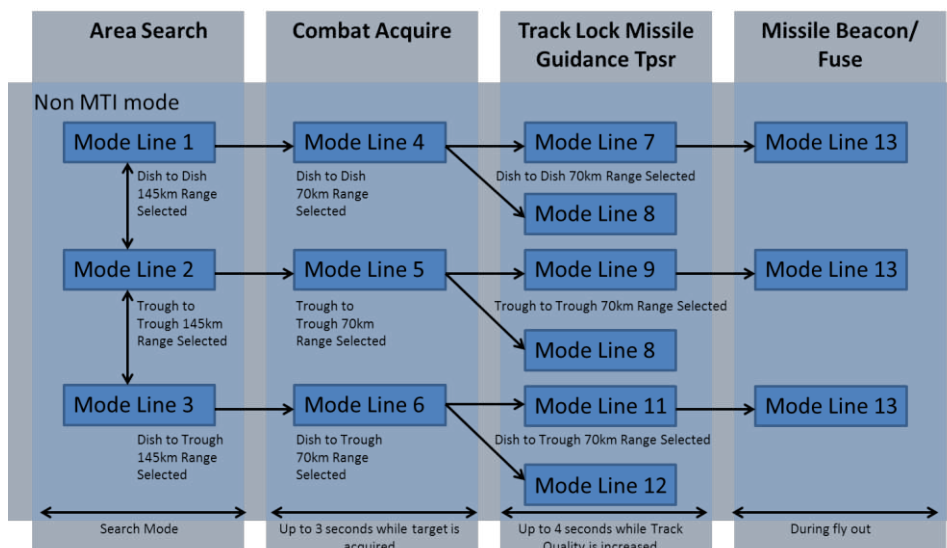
Area Search

Combat Acquire

Track Lock Missile Guidance Tpsr

Missile Beacon/ Fuse

Non MTI mode

Mode Line 1

Dish to Dish 145km Range Selected

Mode Line 2

Trough to Trough 145km Range Selected

Mode Line 3

Dish to Trough 145km Range Selected

Mode Line 4

Dish to Dish 70km Range Selected

Mode Line 5

Trough to Trough 70km Range Selected

Mode Line 6

Dish to Trough 70km Range Selected

Mode Line 7

Dish to Dish 70km Range Selected

Mode Line 8

Mode Line 9

Trough to Trough 70km Range Selected

Mode Line 8

Mode Line 11

Dish to Trough 70km Range Selected

Mode Line 12

Mode Line 13

Mode Line 13

Mode Line 13

Search Mode

Up to 3 seconds while target is acquired

Up to 4 seconds while Track Quality is increased

During fly out